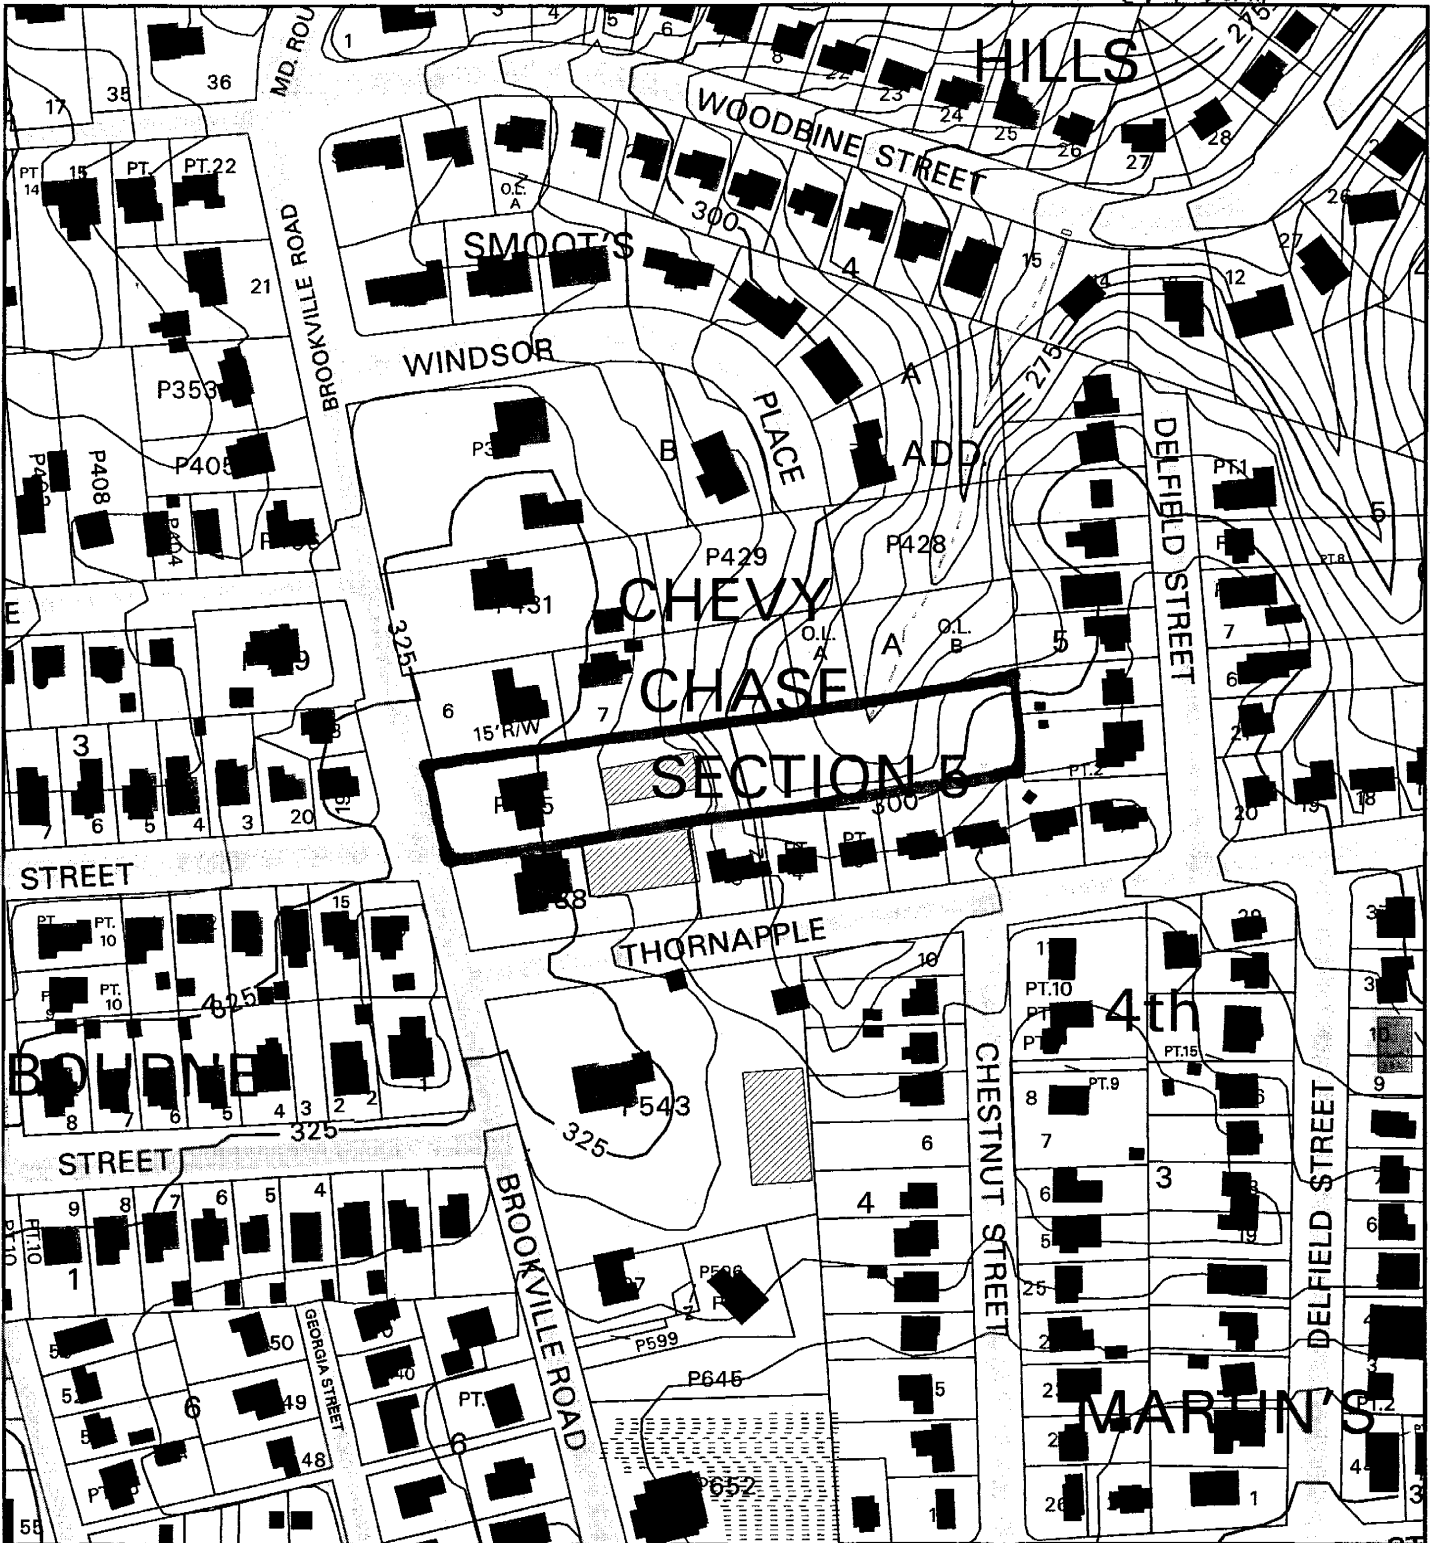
HILLS
WOODBINE STREET
SMOOT'S
4
A
ADD
WINDSOR
PLACE
B
BROOKVILLE ROAD
MD. ROU
DELFIELD STREET
CHEVY
CHASE
SECTION 5
P429
P428
P431
O.L. A
A
O.L. B
5
6
7
15' R/W
3
STREET
THORNAPPLE
4th
BOURNE
STREET
325
P543
BROOKVILLE ROAD
CHESTNUT STREET
DELFIELD STREET
MARTIN'S
GEORGIA STREET
P599
P645
P652
6
1
4
3
300
275
325
36
35
17
1
21
P353
P405
P408
PT. 14
15
PT.
PT.22
O.L. A
15
14
12
27
26
28
25
24
23
22
8
7
6
5
4
3
PT.1
PT.8
7
6
20
19
18
PT.2
20
5
4
3
6
7
8
1
2
9
10
11
PT.10
PT.15
PT.9
8
7
6
5
25
9
8
7
6
5
4
PT.10
50
49
48
40
PT.
55
52
53
2
3
4
PT.
PT.
10
PT.
10
15
20
4
5
6
7
3
2
1
8